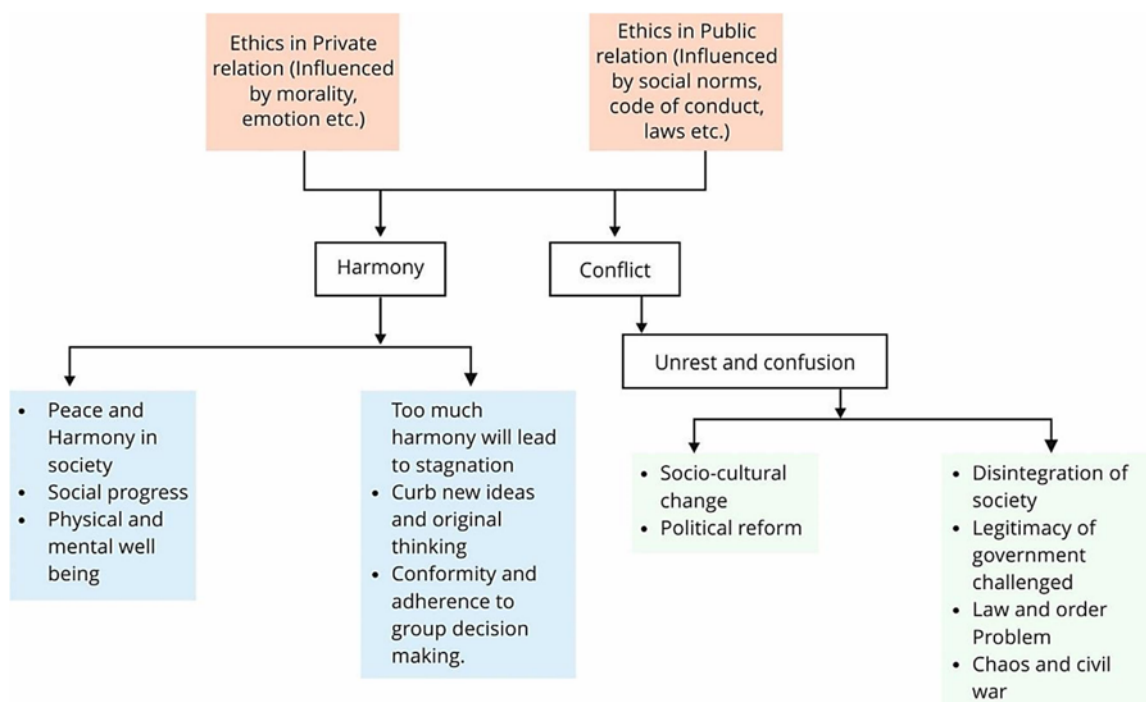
Ethics in Private relation (Influenced by morality, emotion etc.)

Ethics in Public relation (Influenced by social norms, code of conduct, laws etc.)

Harmony

Conflict

Unrest and confusion

- Peace and Harmony in society
- Social progress
- Physical and mental well being

Too much harmony will lead to stagnation
- Curb new ideas and original thinking
- Conformity and adherence to group decision making.

- Socio-cultural change
- Political reform

- Disintegration of society
- Legitimacy of government challenged
- Law and order Problem
- Chaos and civil war